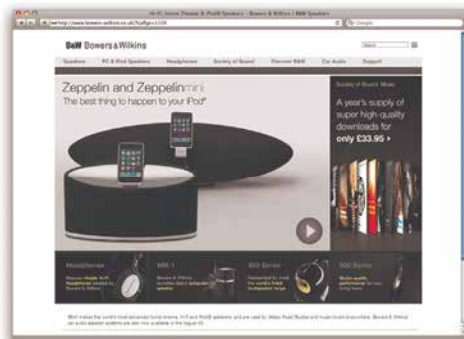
Hi-Fi, Home Theater & iPod® Speakers - Bowers & Wilkins | B&W Speakers

http://www.bowers-wilkins.co.uk/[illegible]

Google

B&W Bowers & Wilkins

Search

Speakers | PC & iPod Speakers | Headphones | Society of Sound | Discover B&W | Car Audio | Support

Zeppelin and Zeppelin mini
The best thing to happen to your iPod®

Society of Sound Music

A year's supply of super high-quality downloads for only £33.95 ›

Headphones

MM-1

800 Series

000 Series

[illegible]